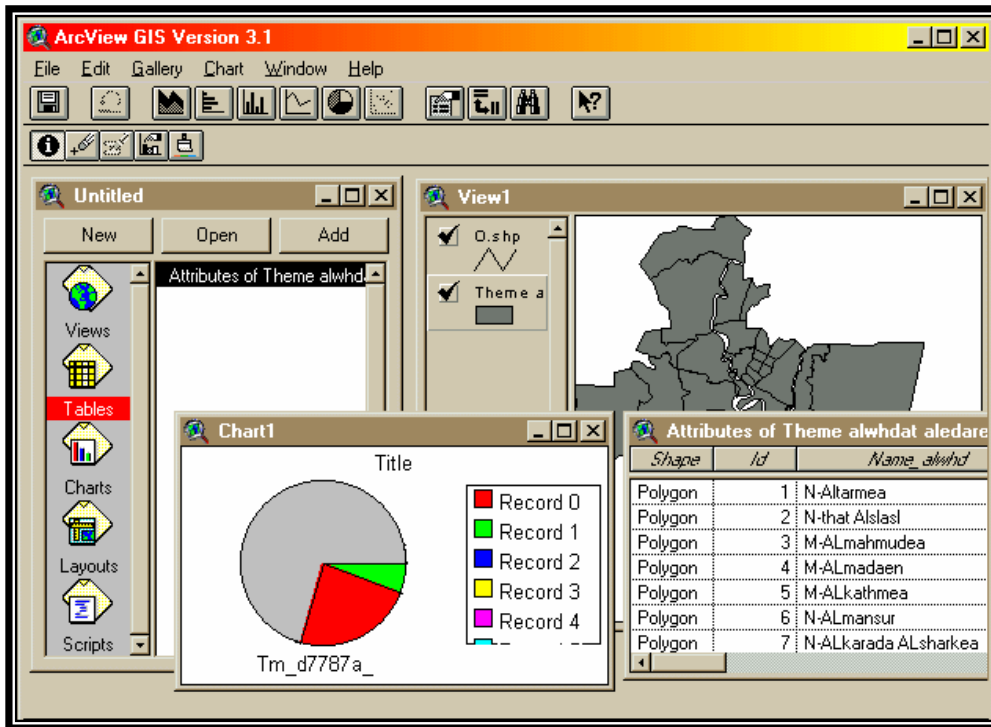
ArcView GIS Version 3.1

File Edit Gallery Chart Window Help

Untitled

New Open Add

Views

Tables

Charts

Layouts

Scripts

Attributes of Theme alwhd

View1

O.shp

Theme a

Chart1

Title

Record 0
Record 1
Record 2
Record 3
Record 4

Tm_d7787a_

Attributes of Theme alwhdat aledare

| Shape | Id | Name_alwhd |
|---|---|---|
| Polygon | 1 | N-Altarmea |
| Polygon | 2 | N-that Alslasl |
| Polygon | 3 | M-ALmahmudea |
| Polygon | 4 | M-ALmadaen |
| Polygon | 5 | M-ALkathmea |
| Polygon | 6 | N-ALmansur |
| Polygon | 7 | N-ALkarada ALsharkea |